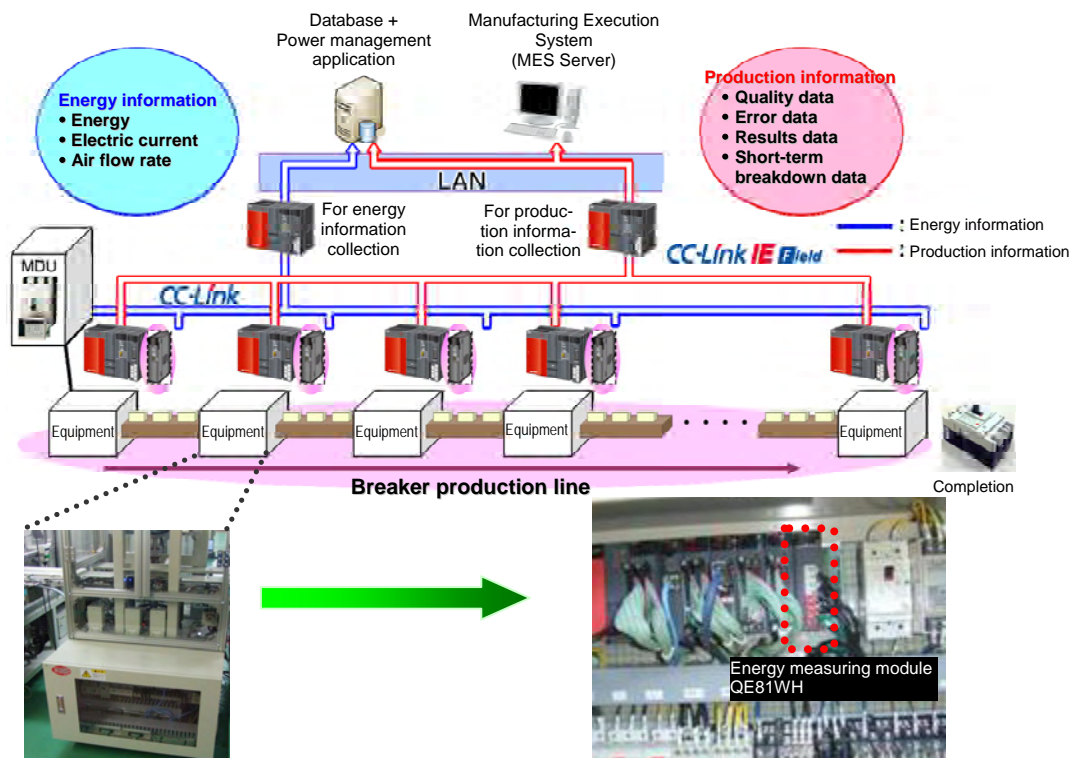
Database + Power management application

Manufacturing Execution System (MES Server)

Energy information
• Energy
• Electric current
• Air flow rate

Production information
• Quality data
• Error data
• Results data
• Short-term breakdown data

LAN

For energy information collection

For production information collection

: Energy information
: Production information

CC-Link IE Field

MDU

CC-Link

Equipment
Equipment
Equipment
Equipment
Equipment

Breaker production line

Completion

Energy measuring module QE81WH